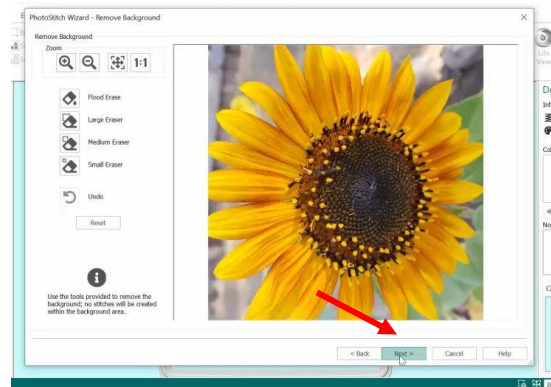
PhotoStitch Wizard - Remove Background

Remove Background

Zoom

1:1

Flood Erase

Large Eraser

Medium Eraser

Small Eraser

Undo

Reset

Use the tools provided to remove the background; no stitches will be created within the background area.

< Back

Next >

Cancel

Help